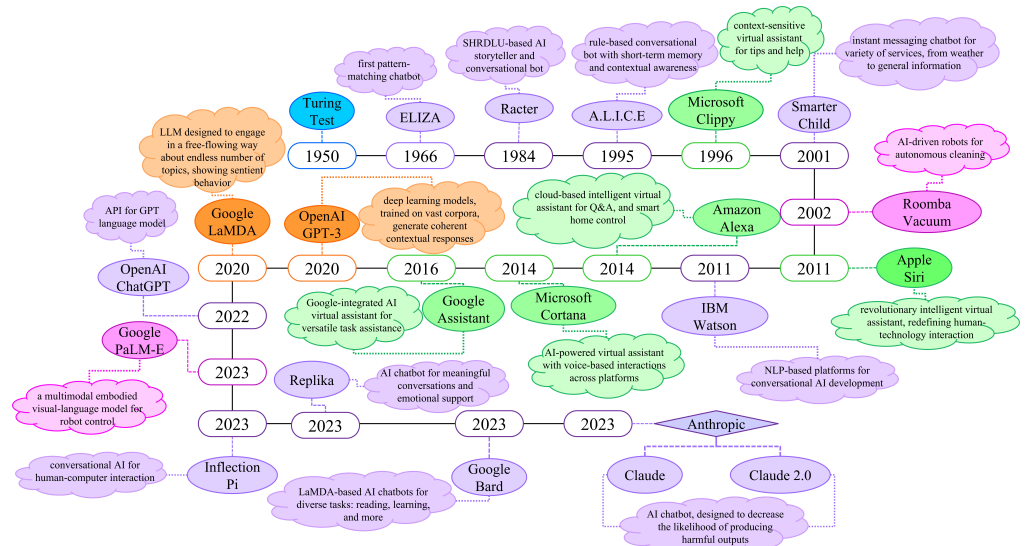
Turing Test

1950

first pattern-matching chatbot

ELIZA

1966

SHRDLU-based AI storyteller and conversational bot

Racter

1984

rule-based conversational bot with short-term memory and contextual awareness

A.L.I.C.E

1995

context-sensitive virtual assistant for tips and help

Microsoft Clippy

1996

instant messaging chatbot for variety of services, from weather to general information

Smarter Child

2001

AI-driven robots for autonomous cleaning

Roomba Vacuum

2002

LLM designed to engage in a free-flowing way about endless number of topics, showing sentient behavior

Google LaMDA

2020

OpenAI GPT-3

2020

deep learning models, trained on vast corpora, generate coherent contextual responses

2016

cloud-based intelligent virtual assistant for Q&A, and smart home control

Amazon Alexa

2014

2014

2011

2011

Apple Siri

API for GPT language model

OpenAI ChatGPT

2022

Google-integrated AI virtual assistant for versatile task assistance

Google Assistant

Microsoft Cortana

IBM Watson

revolutionary intelligent virtual assistant, redefining human-technology interaction

Google PaLM-E

2023

AI-powered virtual assistant with voice-based interactions across platforms

NLP-based platforms for conversational AI development

a multimodal embodied visual-language model for robot control

Replika

AI chatbot for meaningful conversations and emotional support

2023

2023

2023

2023

Anthropic

conversational AI for human-computer interaction

Inflection Pi

LaMDA-based AI chatbots for diverse tasks: reading, learning, and more

Google Bard

Claude

Claude 2.0

AI chatbot, designed to decrease the likelihood of producing harmful outputs